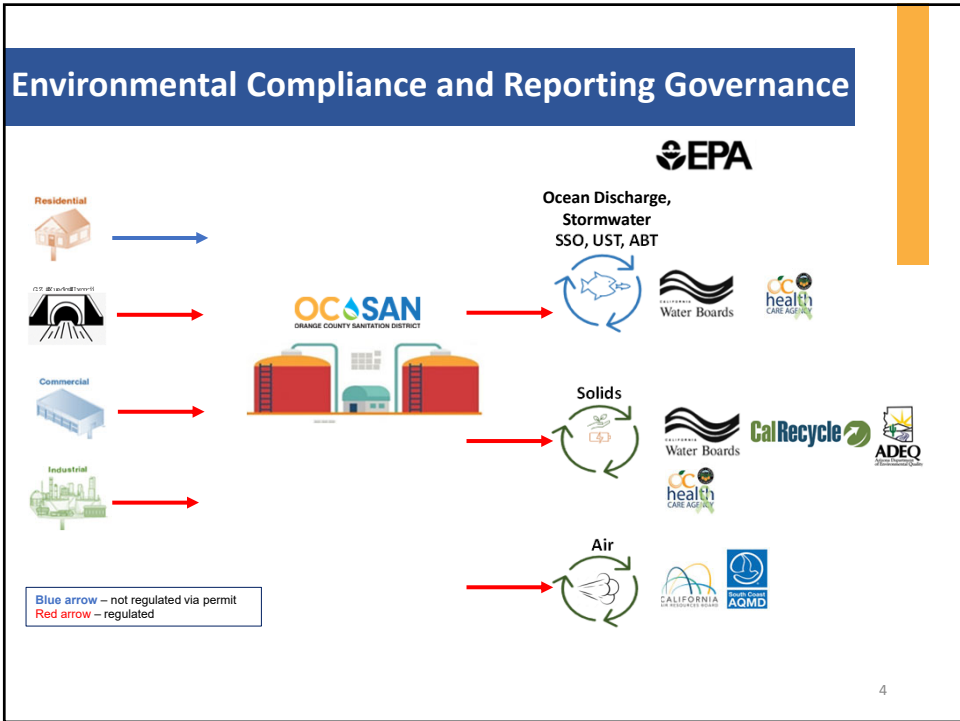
Environmental Compliance and Reporting Governance

EPA

Residential

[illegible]

Commercial

Industrial

OC SAN
ORANGE COUNTY SANITATION DISTRICT

Ocean Discharge, Stormwater SSO, UST, ABT

CALIFORNIA Water Boards

OC health CARE AGENCY

Solids

CALIFORNIA Water Boards

CalRecycle

ADEQ
Arizona Department of Environmental Quality

OC health CARE AGENCY

Air

CALIFORNIA AIR RESOURCES BOARD

South Coast AQMD

Blue arrow – not regulated via permit
Red arrow – regulated

4